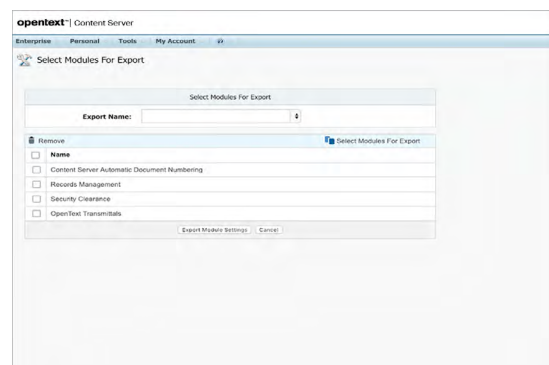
opentext™ | Content Server

Enterprise Personal Tools My Account

Select Modules For Export

Select Modules For Export

Export Name:

Remove

Select Modules For Export

Name

Content Server Automatic Document Numbering

Records Management

Security Clearance

OpenText Transmittals

Export Module Settings Cancel